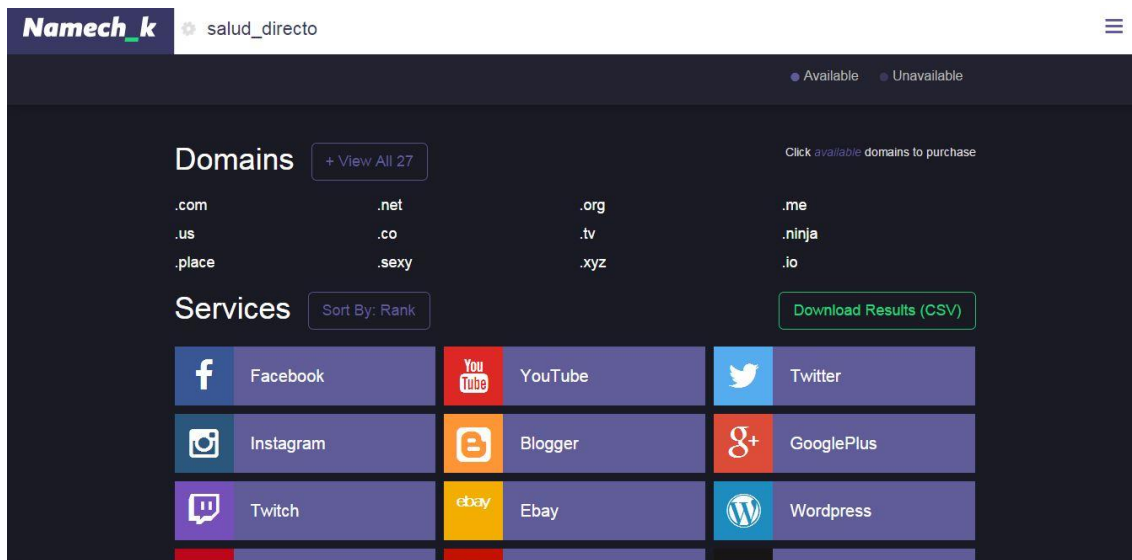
Namech_k salud_directo

Available Unavailable

Domains + View All 27

Click available domains to purchase

.com .net .org .me
.us .co .tv .ninja
.place .sexy .xyz .io

Services Sort By: Rank

Download Results (CSV)

Facebook
You Tube YouTube
Twitter
Instagram
Blogger
GooglePlus
Twitch
ebay Ebay
Wordpress